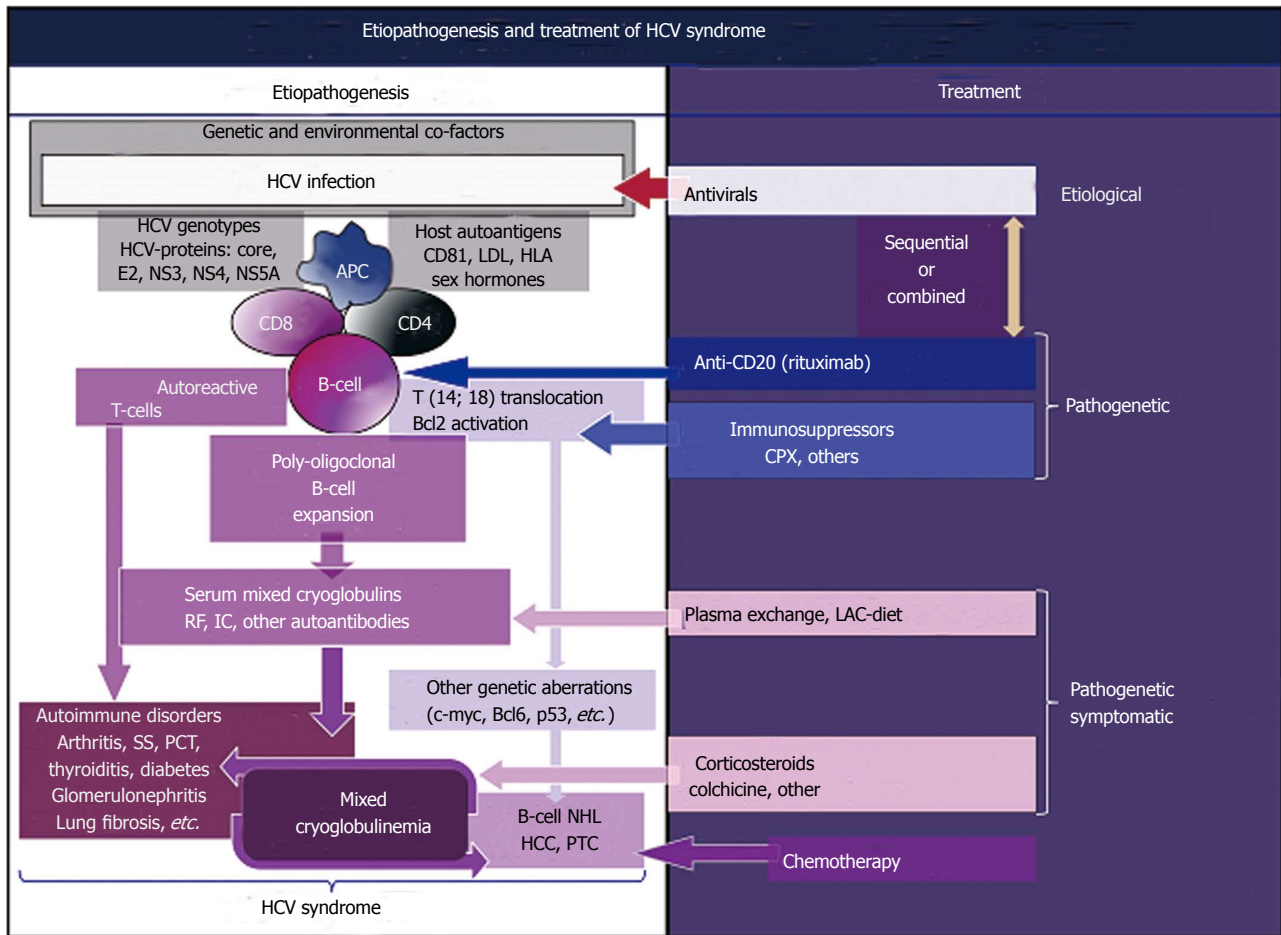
Etiopathogenesis and treatment of HCV syndrome

Etiopathogenesis

Treatment

Genetic and environmental co-factors

HCV infection

Antivirals

Etiological

HCV genotypes HCV-proteins: core, E2, NS3, NS4, NS5A

APC

Host autoantigens CD81, LDL, HLA sex hormones

Sequential or combined

CD8

CD4

Anti-CD20 (rituximab)

Autoreactive T-cells

B-cell

T (14; 18) translocation Bcl2 activation

Pathogenetic

Immunosuppressors CPX, others

Poly-oligoclonal B-cell expansion

Serum mixed cryoglobulins RF, IC, other autoantibodies

Plasma exchange, LAC-diet

Other genetic aberrations (c-myc, Bcl6, p53, *etc.*)

Pathogenetic symptomatic

Autoimmune disorders Arthritis, SS, PCT, thyroiditis, diabetes Glomerulonephritis Lung fibrosis, *etc.*

Corticosteroids colchicine, other

Mixed cryoglobulinemia

B-cell NHL HCC, PTC

Chemotherapy

HCV syndrome